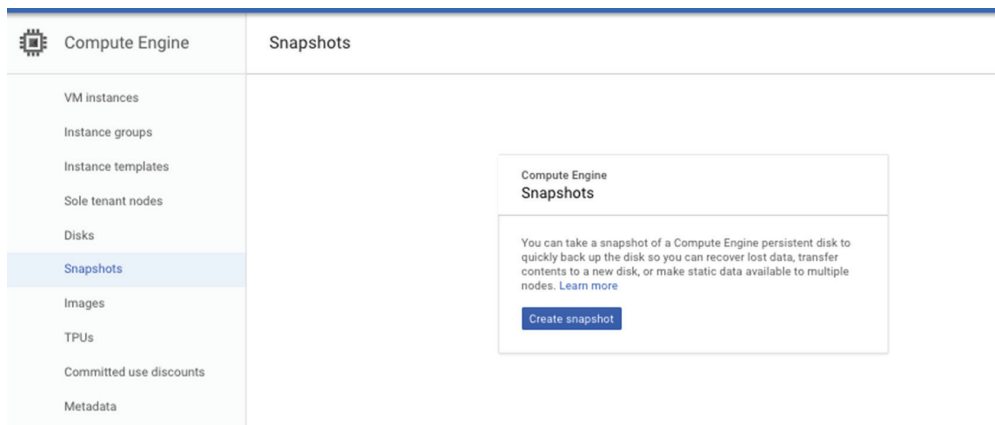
Compute Engine

Snapshots

VM instances

Instance groups

Instance templates

Sole tenant nodes

Disks

Snapshots

Images

TPUs

Committed use discounts

Metadata

Compute Engine

Snapshots

You can take a snapshot of a Compute Engine persistent disk to quickly back up the disk so you can recover lost data, transfer contents to a new disk, or make static data available to multiple nodes. Learn more

Create snapshot